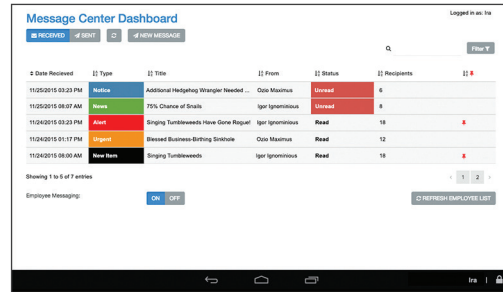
Message Center Dashboard

Logged in as: Ira

RECEIVED SENT NEW MESSAGE

Filter

| Date Recieved | Type | Title | From | Status | Recipients | |
|---|---|---|---|---|---|---|
| 11/25/2015 03:23 PM | Notice | Additional Hedgehog Wrangler Needed ... | Ozio Maximus | Unread | 6 | |
| 11/25/2015 08:07 AM | News | 75% Chance of Snails | Igor Ignominious | Unread | 8 | |
| 11/24/2015 03:23 PM | Alert | Singing Tumbleweeds Have Gone Rogue! | Igor Ignominious | Read | 18 | |
| 11/24/2015 01:17 PM | Urgent | Blessed Business-Birthing Sinkhole | Ozio Maximus | Read | 12 | |
| 11/24/2015 08:00 AM | New Item | Singing Tumbleweeds | Igor Ignominious | Read | 18 | |

Showing 1 to 5 of 7 entries

1 2

Employee Messaging:

ON OFF

REFRESH EMPLOYEE LIST

Ira